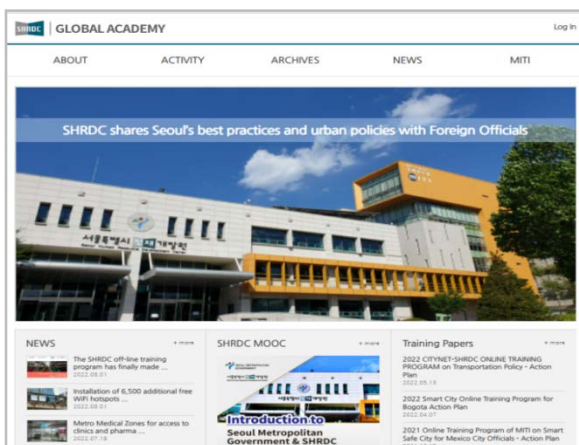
SHRDC | GLOBAL ACADEMY

Log In

ABOUT ACTIVITY ARCHIVES NEWS MITI

SHRDC shares Seoul's best practices and urban policies with Foreign Officials

NEWS + more

The SHRDC off-line training program has finally made ...
2022.08.01

Installation of 6,500 additional free WiFi hotspots ...
2022.08.01

Metro Medical Zones for access to clinics and pharma ...
2022.07.18

SHRDC MOOC + more

Introduction to Seoul Metropolitan Government & SHRDC

Training Papers + more

2022 CITYNET-SHRDC ONLINE TRAINING PROGRAM on Transportation Policy - Action Plan
2022.05.13

2022 Smart City Online Training Program for Bogota Action Plan
2022.04.07

2021 Online Training Program of MITI on Smart Safe City for Mexico City Officials - Action Plan